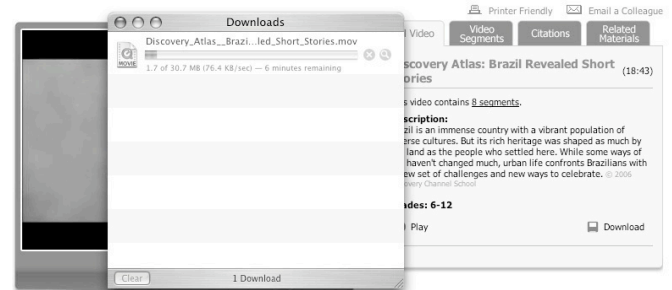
Downloads

Discovery_Atlas__Brazi...led_Short_Stories.mov

MOVIE

1.7 of 30.7 MB (76.4 KB/sec) — 6 minutes remaining

Clear

1 Download

Printer Friendly

Email a Colleague

Video

Video Segments

Citations

Related Materials

scovery Atlas: Brazil Revealed Short ories

(18:43)

s video contains 8 segments.

scription:

zil is an immense country with a vibrant population of erse cultures. But its rich heritage was shaped as much by land as the people who settled here. While some ways of haven't changed much, urban life confronts Brazilians with ew set of challenges and new ways to celebrate. © 2006 overy Channel School

ades: 6-12

Play

Download